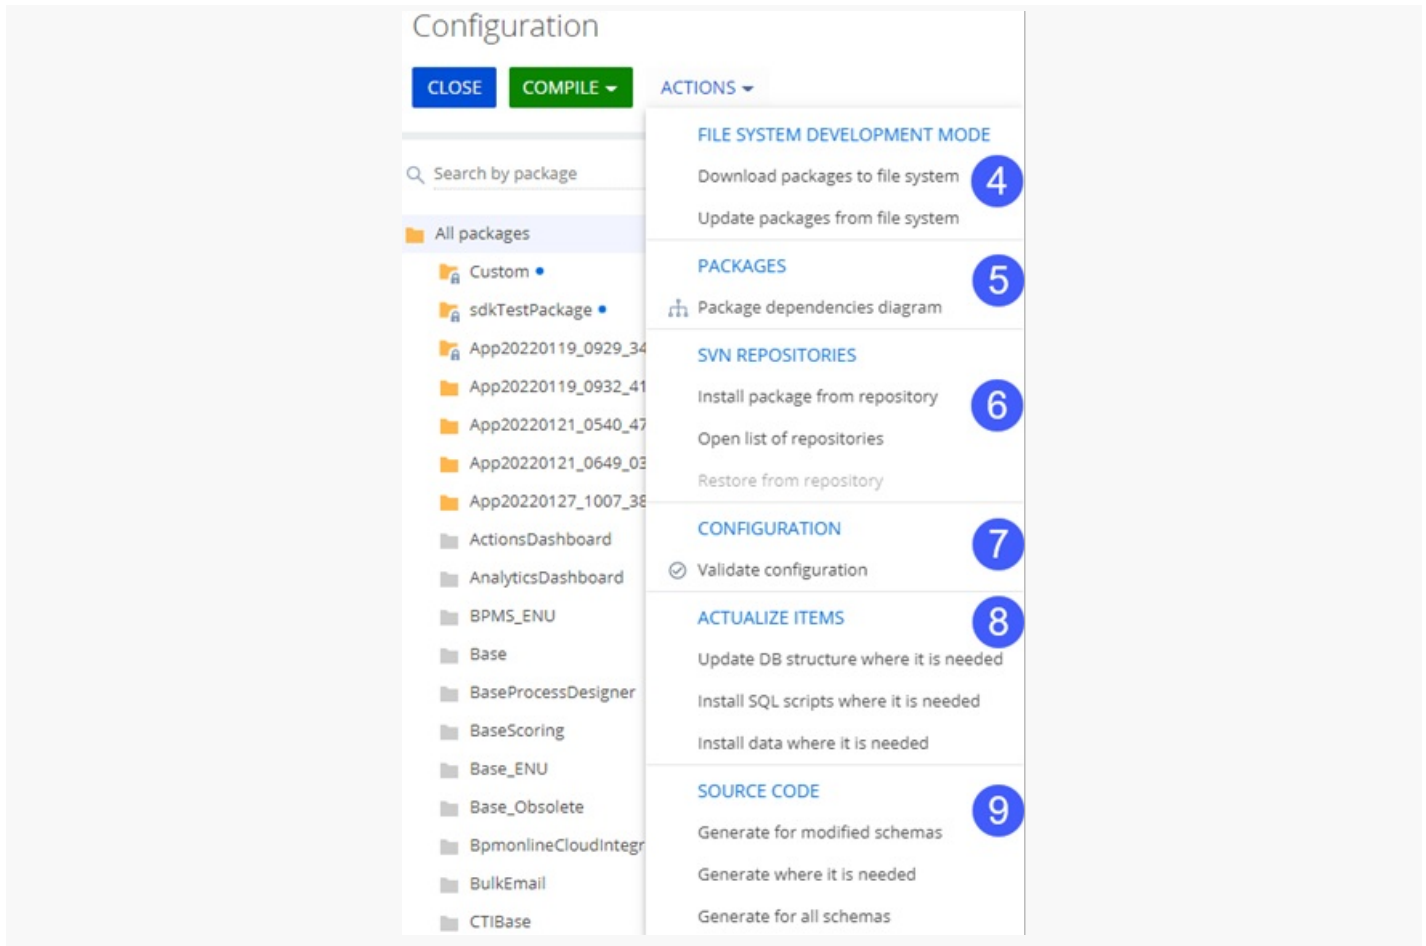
Configuration

CLOSE COMPILE ACTIONS

Search by package

All packages
Custom
sdkTestPackage
App20220119_0929_34
App20220119_0932_41
App20220121_0540_47
App20220121_0649_03
App20220127_1007_38
ActionsDashboard
AnalyticsDashboard
BPMS_ENU
Base
BaseProcessDesigner
BaseScoring
Base_ENU
Base_Obsolete
BpmonlineCloudIntegr
BulkEmail
CTIBase

FILE SYSTEM DEVELOPMENT MODE
Download packages to file system
Update packages from file system
4

PACKAGES
Package dependencies diagram
5

SVN REPOSITORIES
Install package from repository
Open list of repositories
Restore from repository
6

CONFIGURATION
Validate configuration
7

ACTUALIZE ITEMS
Update DB structure where it is needed
Install SQL scripts where it is needed
Install data where it is needed
8

SOURCE CODE
Generate for modified schemas
Generate where it is needed
Generate for all schemas
9